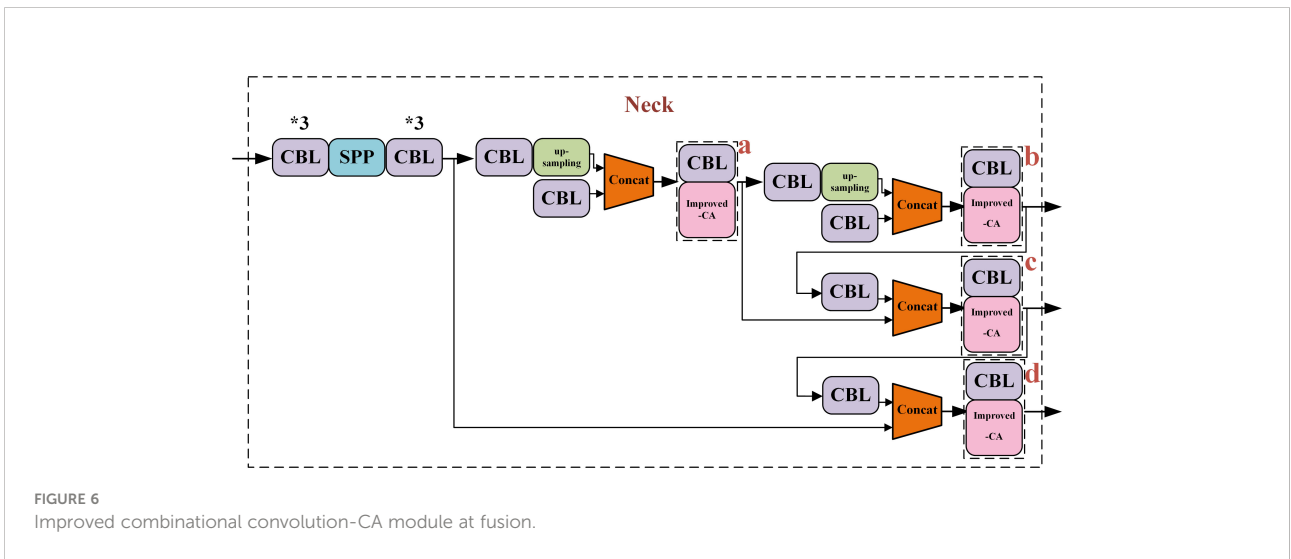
Neck

*3 CBL SPP *3 CBL

CBL up-sampling

CBL

Concat

a CBL Improved -CA

CBL up-sampling

CBL

Concat

b CBL Improved -CA

CBL

Concat

c CBL Improved -CA

CBL

Concat

d CBL Improved -CA

FIGURE 6
Improved combinational convolution-CA module at fusion.